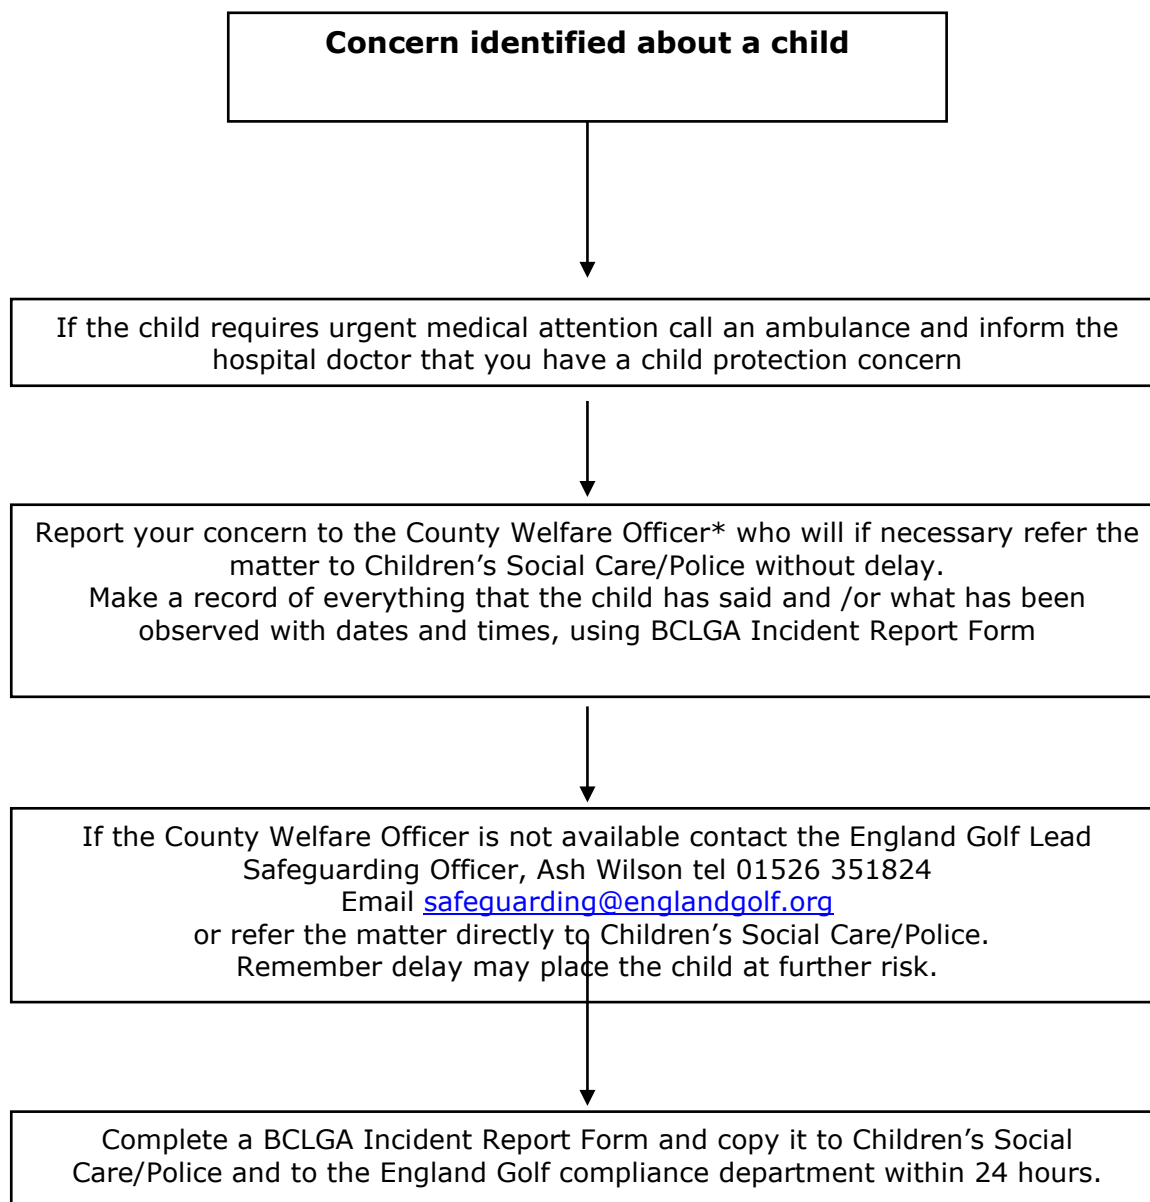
**Concern identified about a child**

If the child requires urgent medical attention call an ambulance and inform the hospital doctor that you have a child protection concern

Report your concern to the County Welfare Officer* who will if necessary refer the matter to Children's Social Care/Police without delay.
Make a record of everything that the child has said and /or what has been observed with dates and times, using BCLGA Incident Report Form

If the County Welfare Officer is not available contact the England Golf Lead Safeguarding Officer, Ash Wilson tel 01526 351824
Email safeguarding@englandgolf.org
or refer the matter directly to Children's Social Care/Police.
Remember delay may place the child at further risk.

Complete a BCLGA Incident Report Form and copy it to Children's Social Care/Police and to the England Golf compliance department within 24 hours.